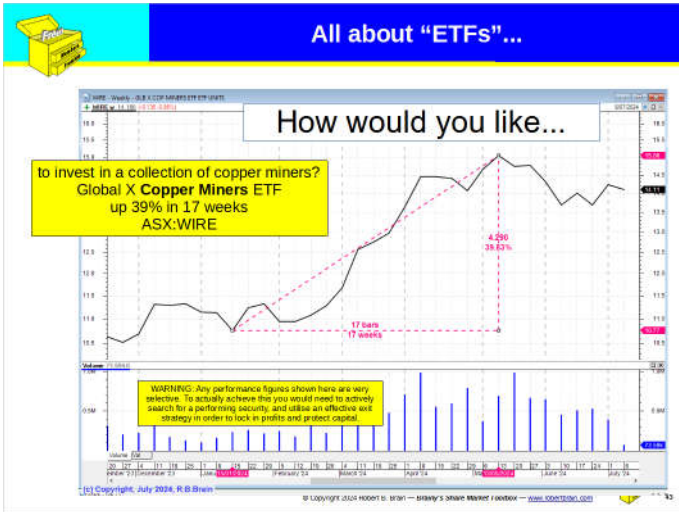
All about “ETFs”...

How would you like...

to invest in a collection of copper miners?
Global X **Copper Miners** ETF
up 39% in 17 weeks
ASX:WIRE

4.290
39.63%

17 bars
17 weeks

WARNING: Any performance figures shown here are very selective. To actually achieve this you would need to actively search for a performing security, and utilise an effective exit strategy in order to lock in profits and protect capital.

Volume

(c) Copyright, July 2024, R.B.Brain

© Copyright 2024 Robert B. Brain — Brainy's Share Market Toolbox — www.robertbrain.com

45